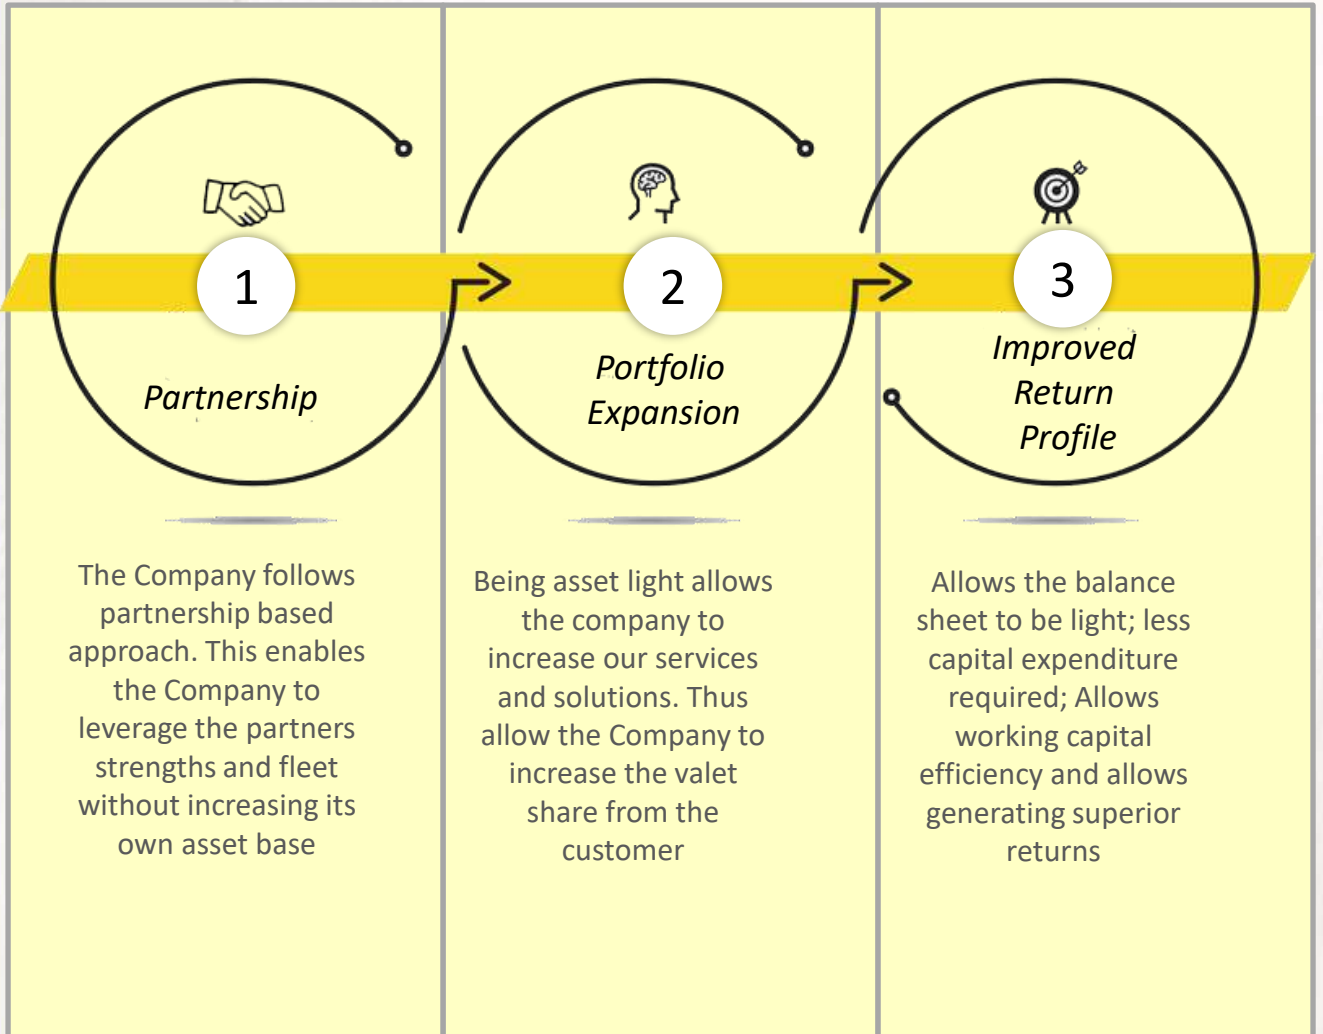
1

Partnership

The Company follows partnership based approach. This enables the Company to leverage the partners strengths and fleet without increasing its own asset base

2

Portfolio Expansion

Being asset light allows the company to increase our services and solutions. Thus allow the Company to increase the valet share from the customer

3

Improved Return Profile

Allows the balance sheet to be light; less capital expenditure required; Allows working capital efficiency and allows generating superior returns